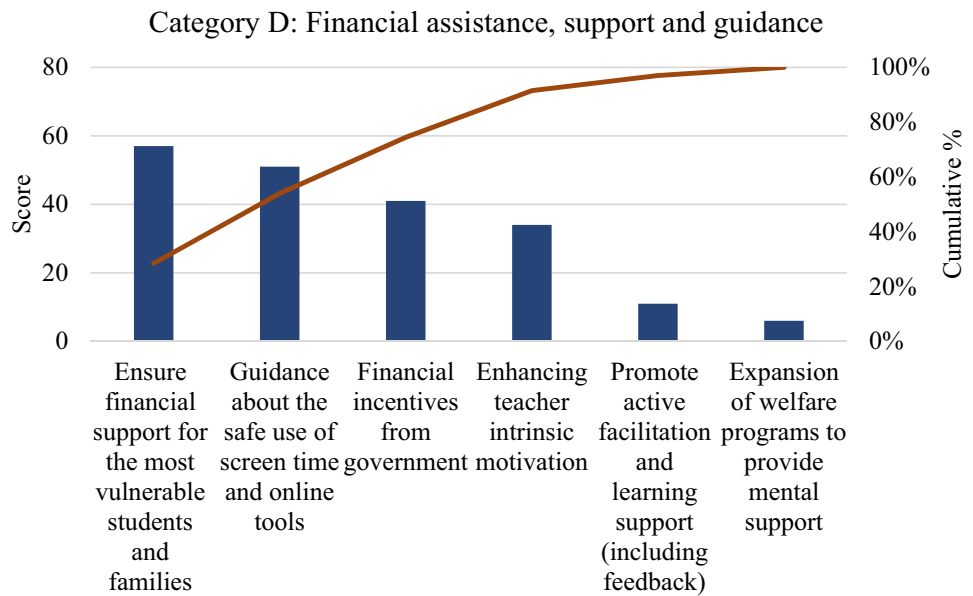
Category D: Financial assistance, support and guidance

Score

80
60
40
20
0

100%
80%
60%
40%
20%
0%

Cumulative %

Ensure financial support for the most vulnerable students and families

Guidance about the safe use of screen time and online tools

Financial incentives from government

Enhancing teacher intrinsic motivation

Promote active facilitation and learning support (including feedback)

Expansion of welfare programs to provide mental support